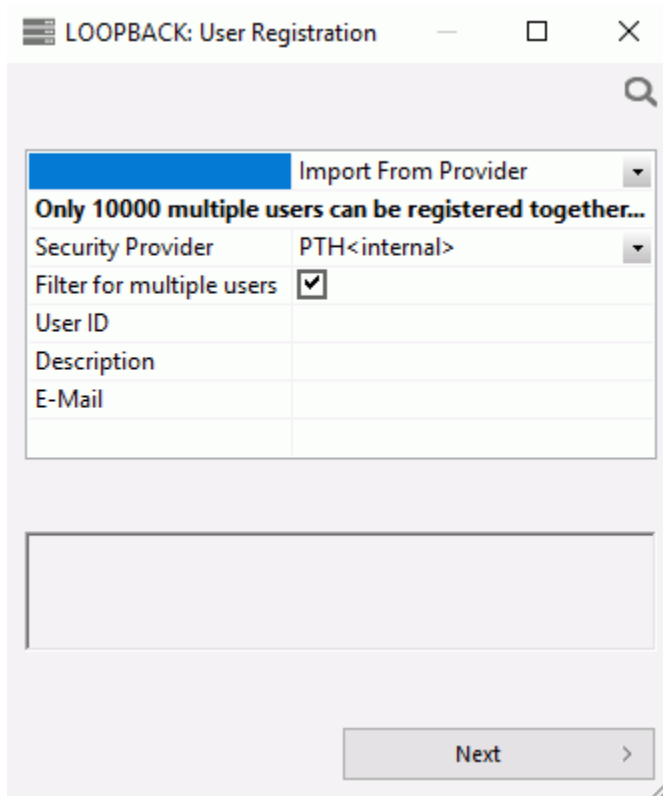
LOOPBACK: User Registration

| | Import From Provider |
|---|---|
| **Only 10000 multiple users can be registered together...** | |
| Security Provider | PTH<internal> |
| Filter for multiple users | ☑ |
| User ID | |
| Description | |
| E-Mail | |

Next >